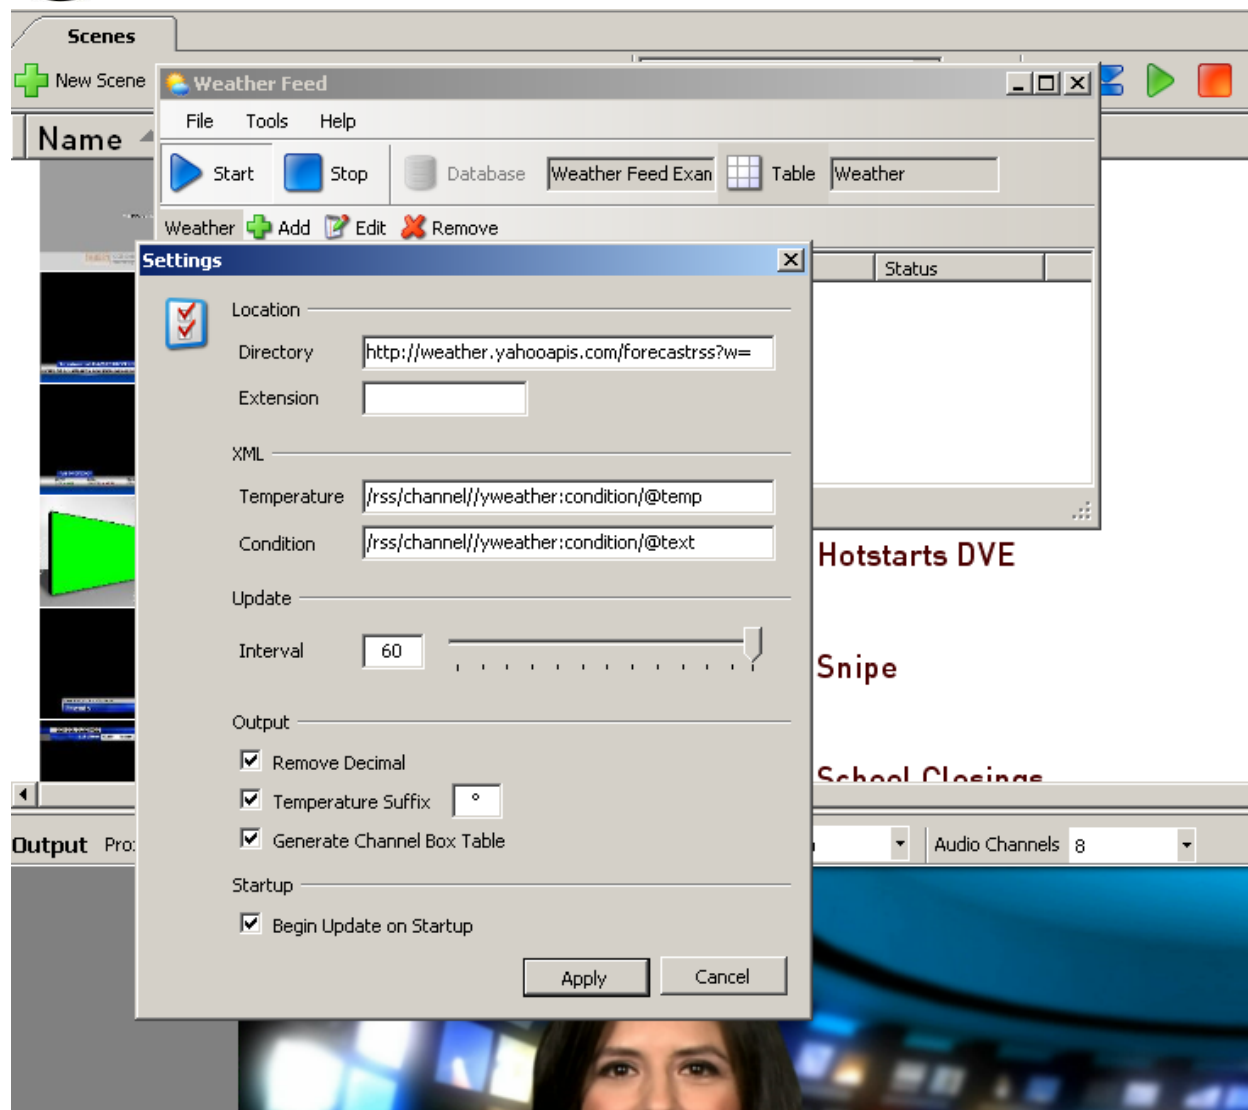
Scenes

New Scene

Name

Weather Feed

File Tools Help

Start Stop Database Weather Feed Exan Table Weather

Weather Add Edit Remove

Status

Settings

Location

Directory http://weather.yahooapis.com/forecastrss?w=

Extension

XML

Temperature /rss/channel//yweather:condition/@temp

Condition /rss/channel//yweather:condition/@text

Update

Interval 60

Output

Remove Decimal

Temperature Suffix °

Generate Channel Box Table

Startup

Begin Update on Startup

Apply Cancel

Hotstarts DVE

Snipe

School Closings

Output Pro

Audio Channels 8